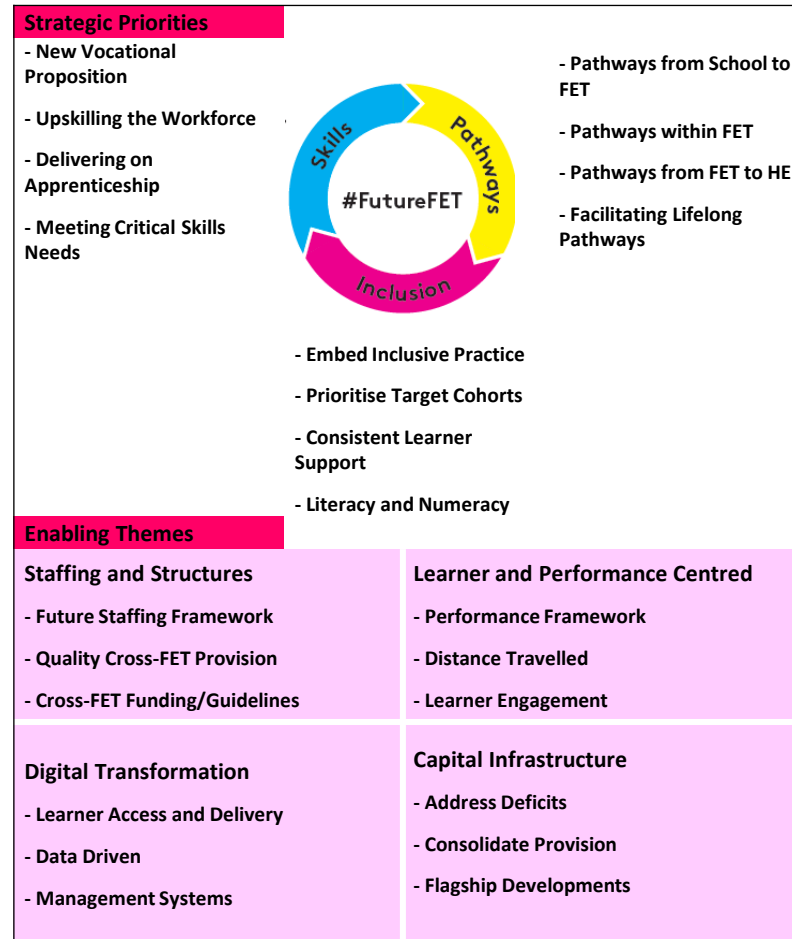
Strategic Priorities

- New Vocational Proposition

- Upskilling the Workforce

- Delivering on Apprenticeship

- Meeting Critical Skills Needs

Skills

Pathways

Inclusion

#FutureFET

- Pathways from School to FET

- Pathways within FET

- Pathways from FET to HE

- Facilitating Lifelong Pathways

- Embed Inclusive Practice

- Prioritise Target Cohorts

- Consistent Learner Support

- Literacy and Numeracy

Enabling Themes

Staffing and Structures

- Future Staffing Framework

- Quality Cross-FET Provision

- Cross-FET Funding/Guidelines

Learner and Performance Centred

- Performance Framework

- Distance Travelled

- Learner Engagement

Digital Transformation

- Learner Access and Delivery

- Data Driven

- Management Systems

Capital Infrastructure

- Address Deficits

- Consolidate Provision

- Flagship Developments